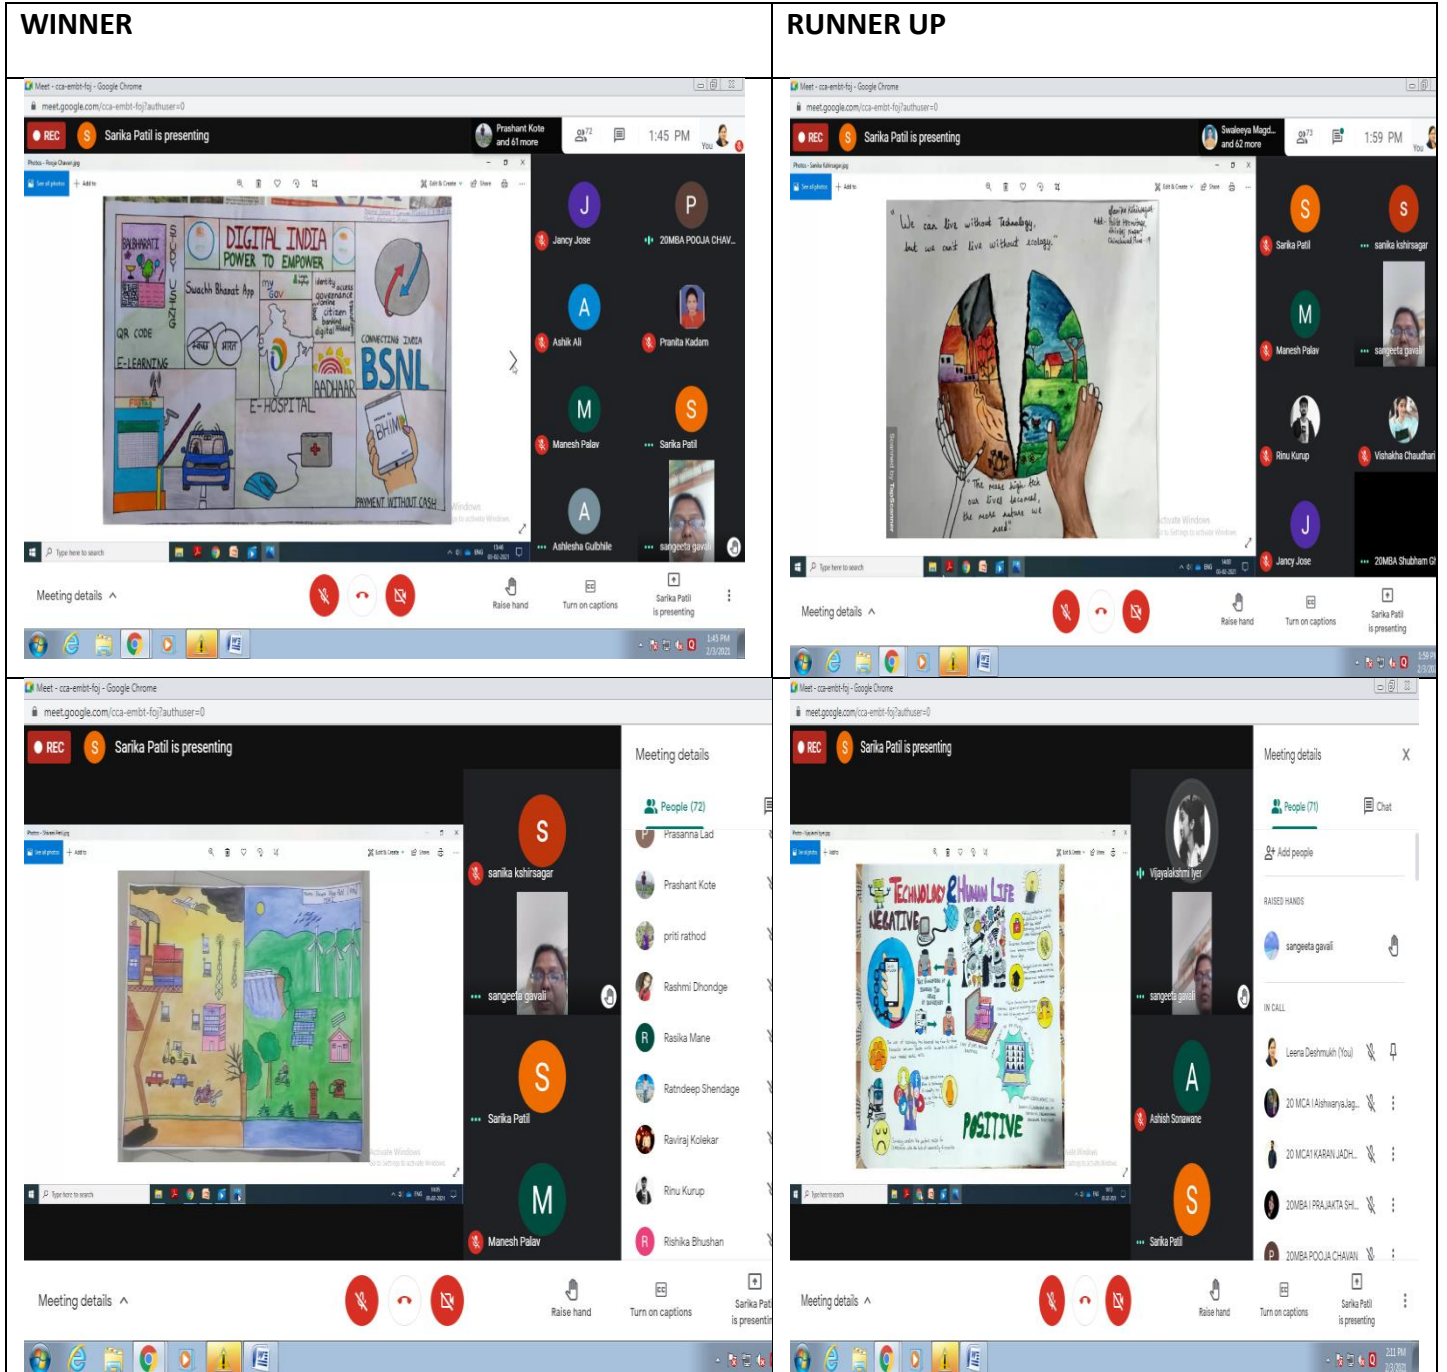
| WINNER | RUNNER UP |
|---|---|
| Meet - cca-embt-foj - Google Chrome<br>meet.google.com/cca-embt-foj?authuser=0<br>REC S Sarika Patil is presenting<br>Prashant Kote and 61 more<br>72<br>1:45 PM<br>You<br>DIGITAL INDIA POWER TO EMPOWER<br>Swachh Bharat App<br>QR CODE<br>E-LEARNING<br>E-HOSPITAL<br>AADHAAR<br>CONNECTING INDIA BSNL<br>BHIM<br>PAYMENT WITHOUT CASH<br>J Jancy Jose<br>P 20MBA POOJA CHAV...<br>A Ashik Ali<br>Pranita Kadam<br>M Manesh Palav<br>S Sarika Patil<br>A Ashlesha Gulbhile<br>sangeeta gavali<br>Type here to search<br>Meeting details<br>Raise hand<br>Turn on captions<br>Sarika Patil is presenting<br>1:45 PM 2/3/2021 | Meet - cca-embt-foj - Google Chrome<br>meet.google.com/cca-embt-foj?authuser=0<br>REC S Sarika Patil is presenting<br>Swaleeya Magd... and 62 more<br>73<br>1:59 PM<br>You<br>"We can live without Technology, but we can't live without ecology."<br>The more high tech our lives become, the more nature we need.<br>S Sarika Patil<br>S sarika kshirsagar<br>M Manesh Palav<br>sangeeta gavali<br>Rinu Kurup<br>Vishakha Chaudhari<br>J Jancy Jose<br>20MBA Shubham G<br>Type here to search<br>Meeting details<br>Raise hand<br>Turn on captions<br>Sarika Patil is presenting<br>1:59 PM 2/3/2021 |
| Meet - cca-embt-foj - Google Chrome<br>meet.google.com/cca-embt-foj?authuser=0<br>REC S Sarika Patil is presenting<br>Meeting details<br>People (72)<br>Prasanna Lad<br>Prashant Kote<br>priti rathod<br>Rashmi Dhondge<br>Rasika Mane<br>Ratndeep Shendage<br>Raviraj Kolekar<br>Rinu Kurup<br>Rishika Bhushan<br>S sarika kshirsagar<br>sangeeta gavali<br>S Sarika Patil<br>M Manesh Palav<br>Type here to search<br>Meeting details<br>Raise hand<br>Turn on captions<br>Sarika Patil is presenting | Meet - cca-embt-foj - Google Chrome<br>meet.google.com/cca-embt-foj?authuser=0<br>REC S Sarika Patil is presenting<br>Meeting details X<br>People (71) Chat<br>Add people<br>RAISED HANDS<br>sangeeta gavali<br>IN CALL<br>Leena Deshmukh (You)<br>20 MCA I Aishwarya Jag...<br>20 MCA I KARAN JADH...<br>20MBA I PRAJAKTA SH...<br>20MBA POOJA CHAVAN<br>TECHNOLOGY & HUMAN LIFE<br>NEGATIVE<br>POSITIVE<br>Vijayalakshmi Iyer<br>sangeeta gavali<br>A Ashish Sonawane<br>S Sarika Patil<br>Type here to search<br>Meeting details<br>Raise hand<br>Turn on captions<br>Sarika Patil is presenting<br>2:11 PM 2/3/2021 |